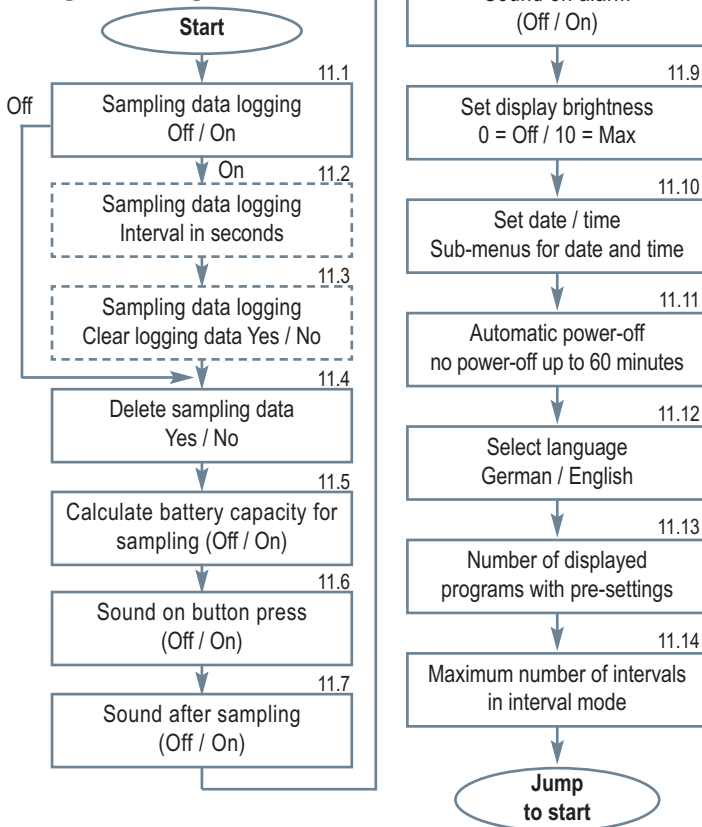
Start

11.1

Off

Sampling data logging
Off / On

On

11.2

Sampling data logging
Interval in seconds

11.3

Sampling data logging
Clear logging data Yes / No

11.4

Delete sampling data
Yes / No

11.5

Calculate battery capacity for sampling (Off / On)

11.6

Sound on button press
(Off / On)

11.7

Sound after sampling
(Off / On)

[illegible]
(Off / On)

11.9

Set display brightness
0 = Off / 10 = Max

11.10

Set date / time
Sub-menus for date and time

11.11

Automatic power-off
no power-off up to 60 minutes

11.12

Select language
German / English

11.13

Number of displayed programs with pre-settings

11.14

Maximum number of intervals in interval mode

Jump
to start